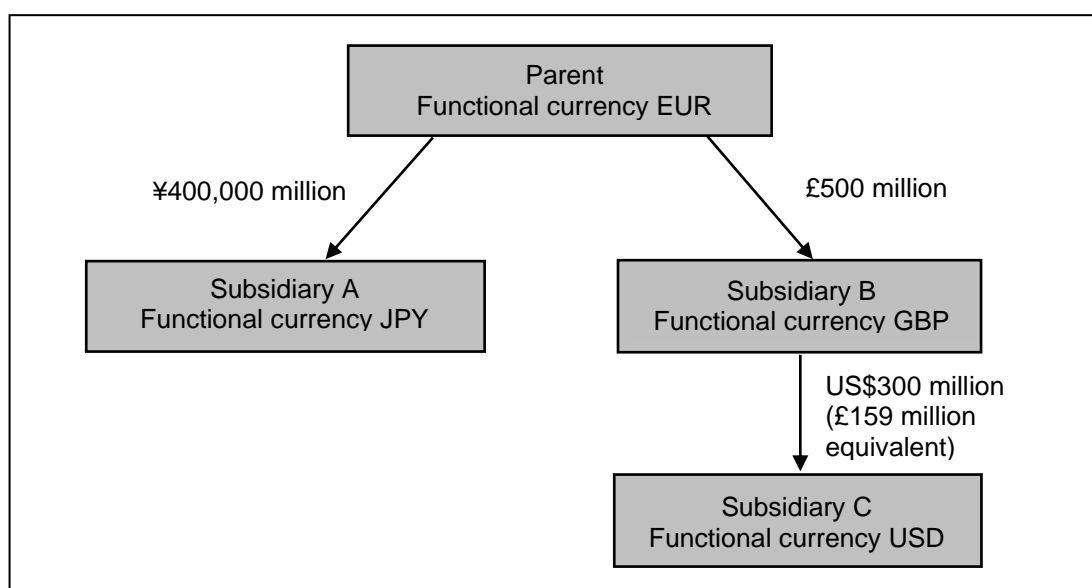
Parent
Functional currency EUR

¥400,000 million

£500 million

Subsidiary A
Functional currency JPY

Subsidiary B
Functional currency GBP

US$300 million
(£159 million equivalent)

Subsidiary C
Functional currency USD